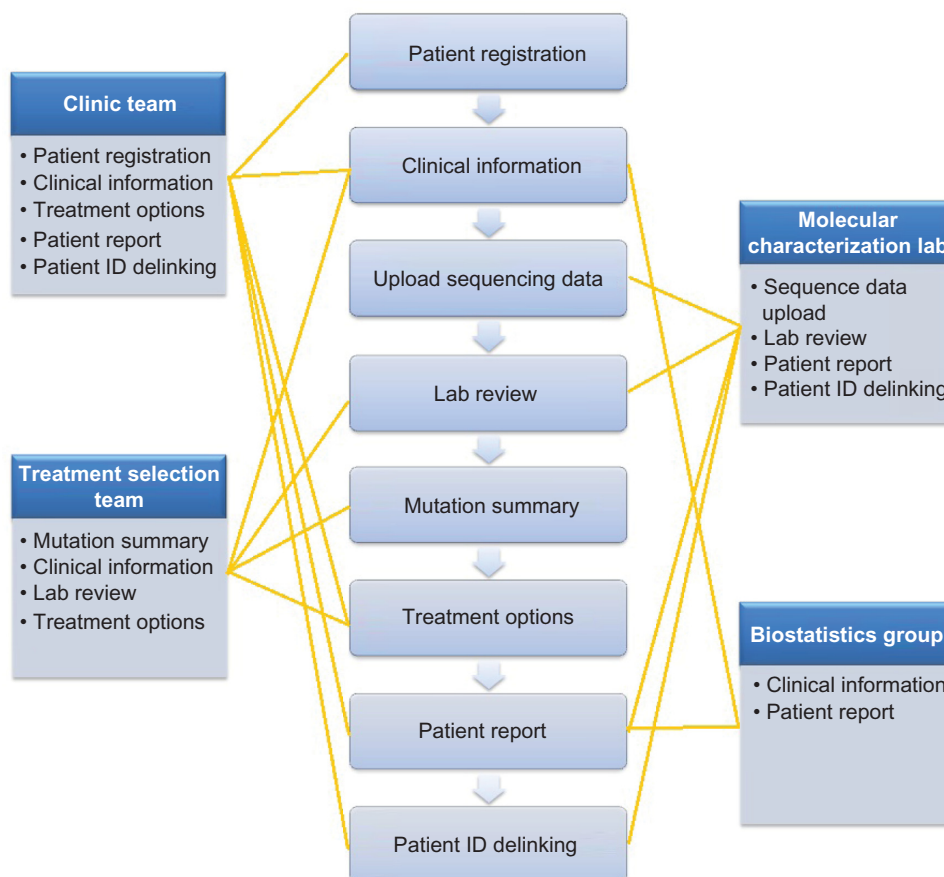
Clinic team

• Patient registration
• Clinical information
• Treatment options
• Patient report
• Patient ID delinking

Treatment selection team

• Mutation summary
• Clinical information
• Lab review
• Treatment options

Patient registration

Clinical information

Upload sequencing data

Lab review

Mutation summary

Treatment options

Patient report

Patient ID delinking

Molecular characterization lab

• Sequence data upload
• Lab review
• Patient report
• Patient ID delinking

Biostatistics group

• Clinical information
• Patient report